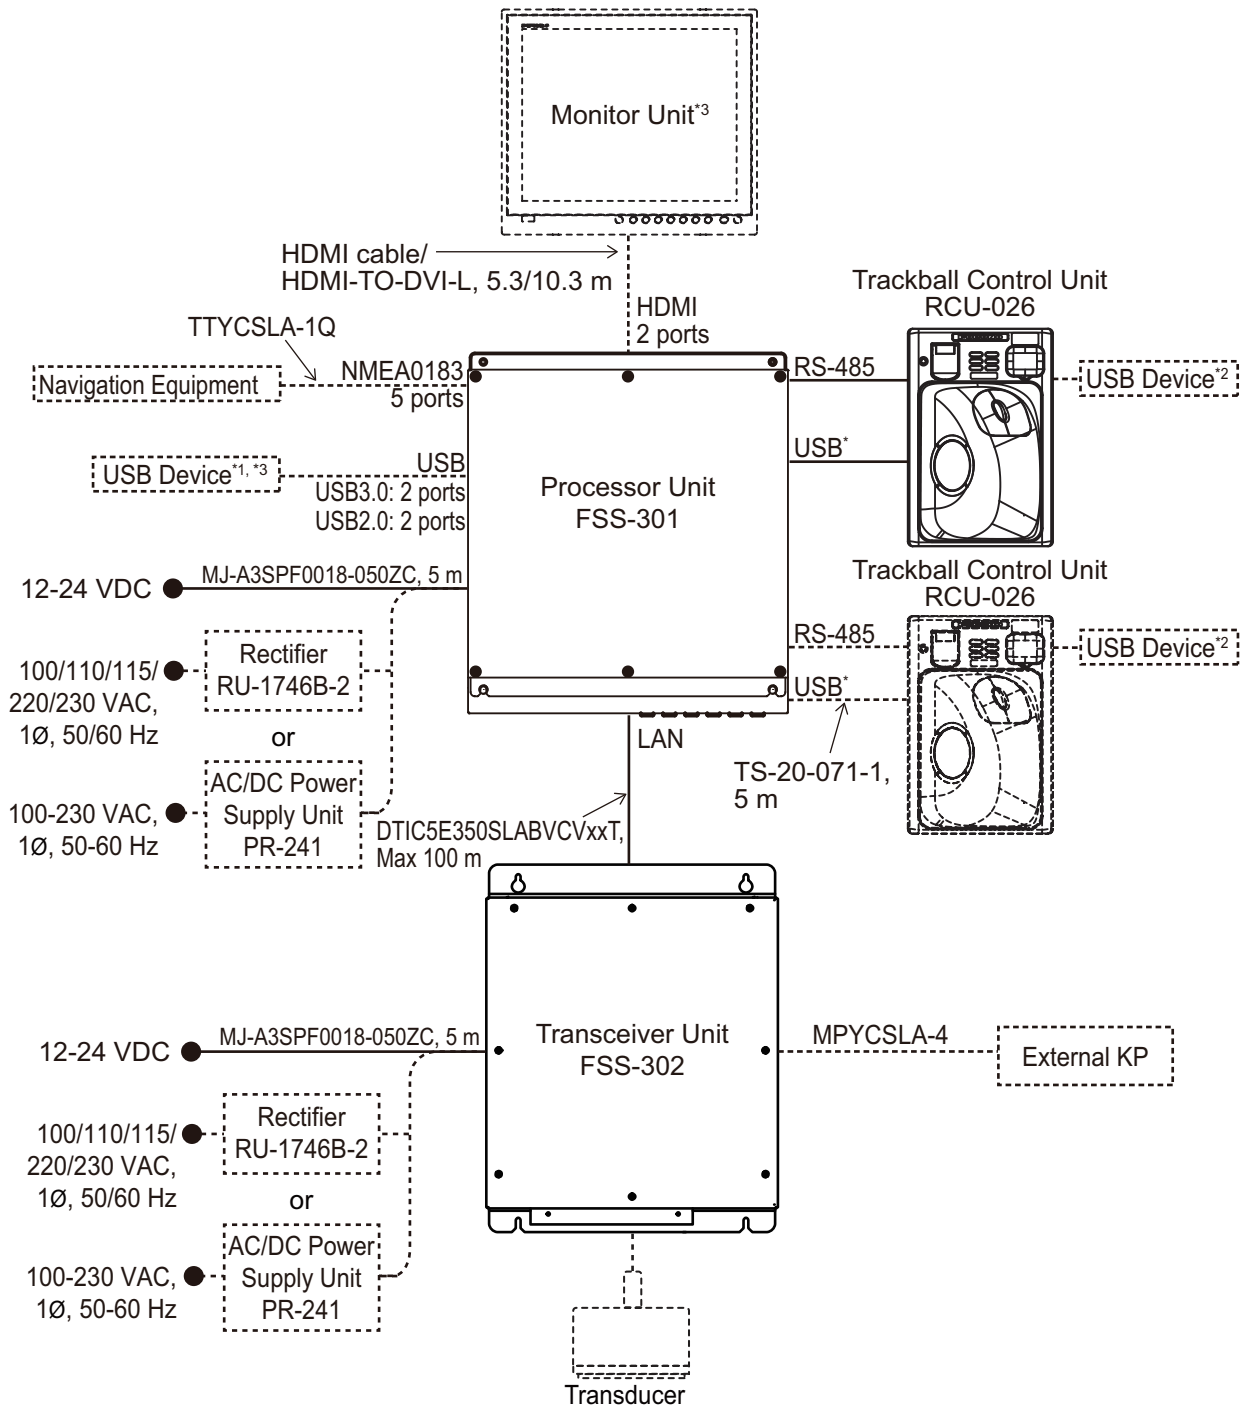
Monitor Unit*3

HDMI cable/
HDMI-TO-DVI-L, 5.3/10.3 m

HDMI
2 ports

Trackball Control Unit
RCU-026

TTYCSLA-1Q

Navigation Equipment

NMEA0183
5 ports

RS-485

USB Device*2

USB*

USB Device*1, *3

USB
USB3.0: 2 ports
USB2.0: 2 ports

Processor Unit
FSS-301

Trackball Control Unit
RCU-026

12-24 VDC

MJ-A3SPF0018-050ZC, 5 m

RS-485

USB Device*2

100/110/115/
220/230 VAC,
1Ø, 50/60 Hz

Rectifier
RU-1746B-2

USB*

or

LAN

TS-20-071-1,
5 m

100-230 VAC,
1Ø, 50-60 Hz

AC/DC Power
Supply Unit
PR-241

DTIC5E350SLABVCVxxT,
Max 100 m

12-24 VDC

MJ-A3SPF0018-050ZC, 5 m

Transceiver Unit
FSS-302

MPYCSLA-4

External KP

100/110/115/
220/230 VAC,
1Ø, 50/60 Hz

Rectifier
RU-1746B-2

or

100-230 VAC,
1Ø, 50-60 Hz

AC/DC Power
Supply Unit
PR-241

Transducer